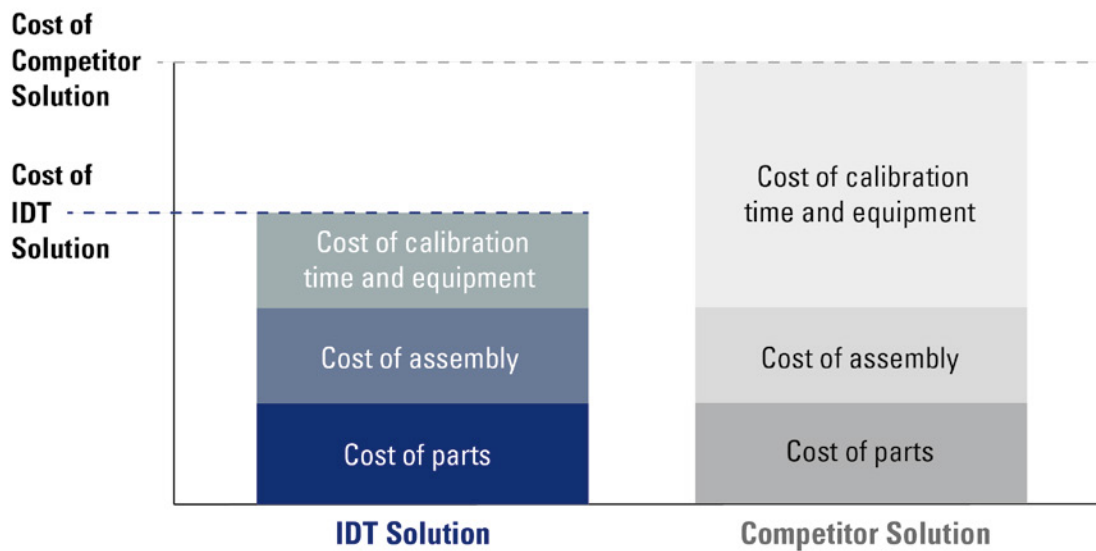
Cost of Competitor Solution

Cost of IDT Solution

Cost of calibration time and equipment

Cost of assembly

Cost of parts

Cost of calibration time and equipment

Cost of assembly

Cost of parts

IDT Solution

Competitor Solution